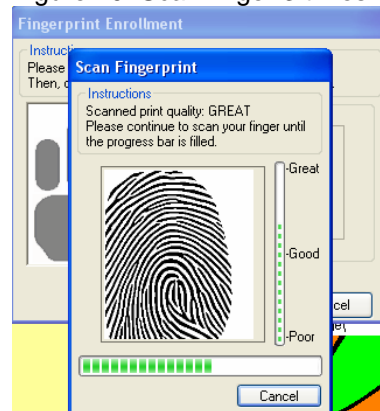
Fingerprint Enrollment

Instructi
Please
Then,

Scan Fingerprint

Instructions
Scanned print quality: GREAT
Please continue to scan your finger until the progress bar is filled.

-Great

-Good

-Poor

Cancel

cel